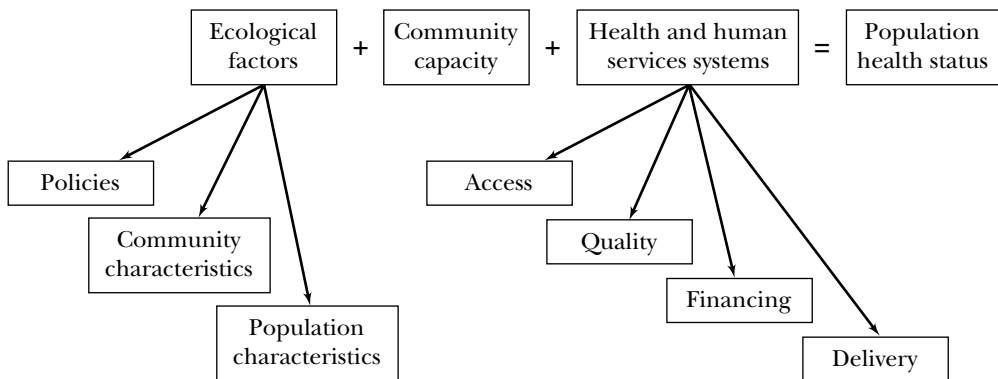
Ecological factors + Community capacity + Health and human services systems = Population health status

Policies

Community characteristics

Population characteristics

Access

Quality

Financing

Delivery